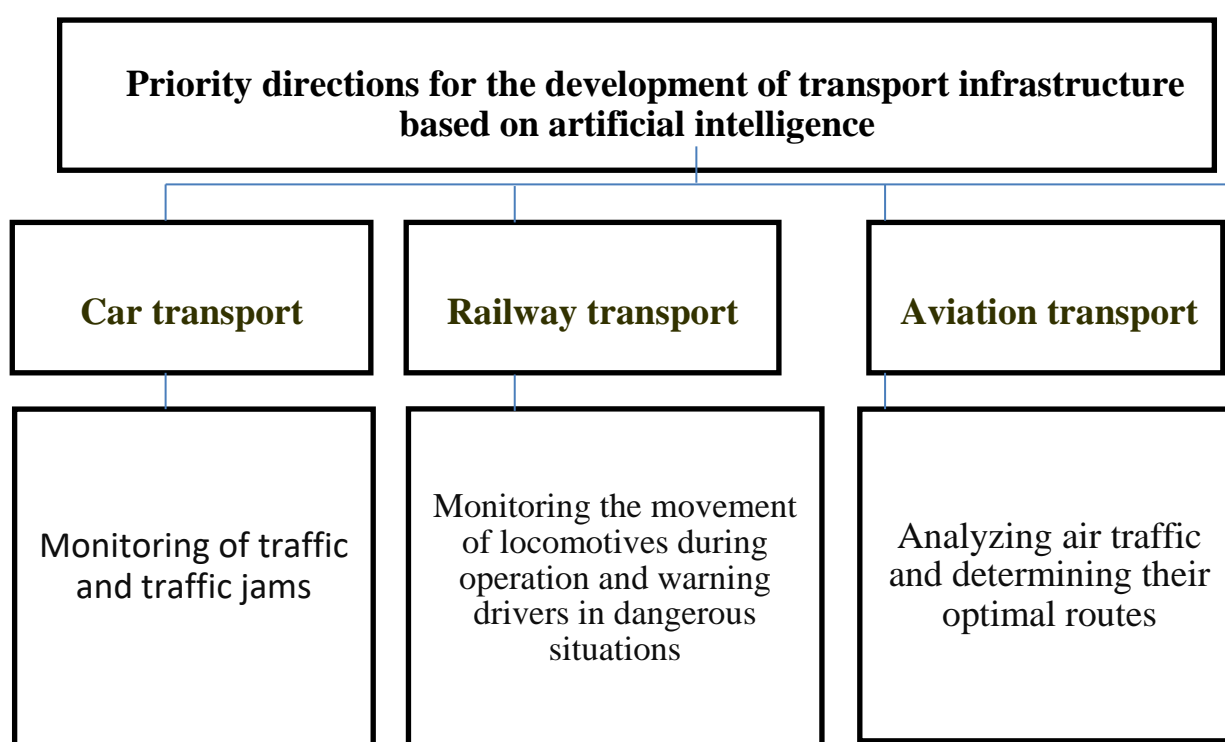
Priority directions for the development of transport infrastructure based on artificial intelligence

Car transport

Railway transport

Aviation transport

Monitoring of traffic and traffic jams

Monitoring the movement of locomotives during operation and warning drivers in dangerous situations

Analyzing air traffic and determining their optimal routes